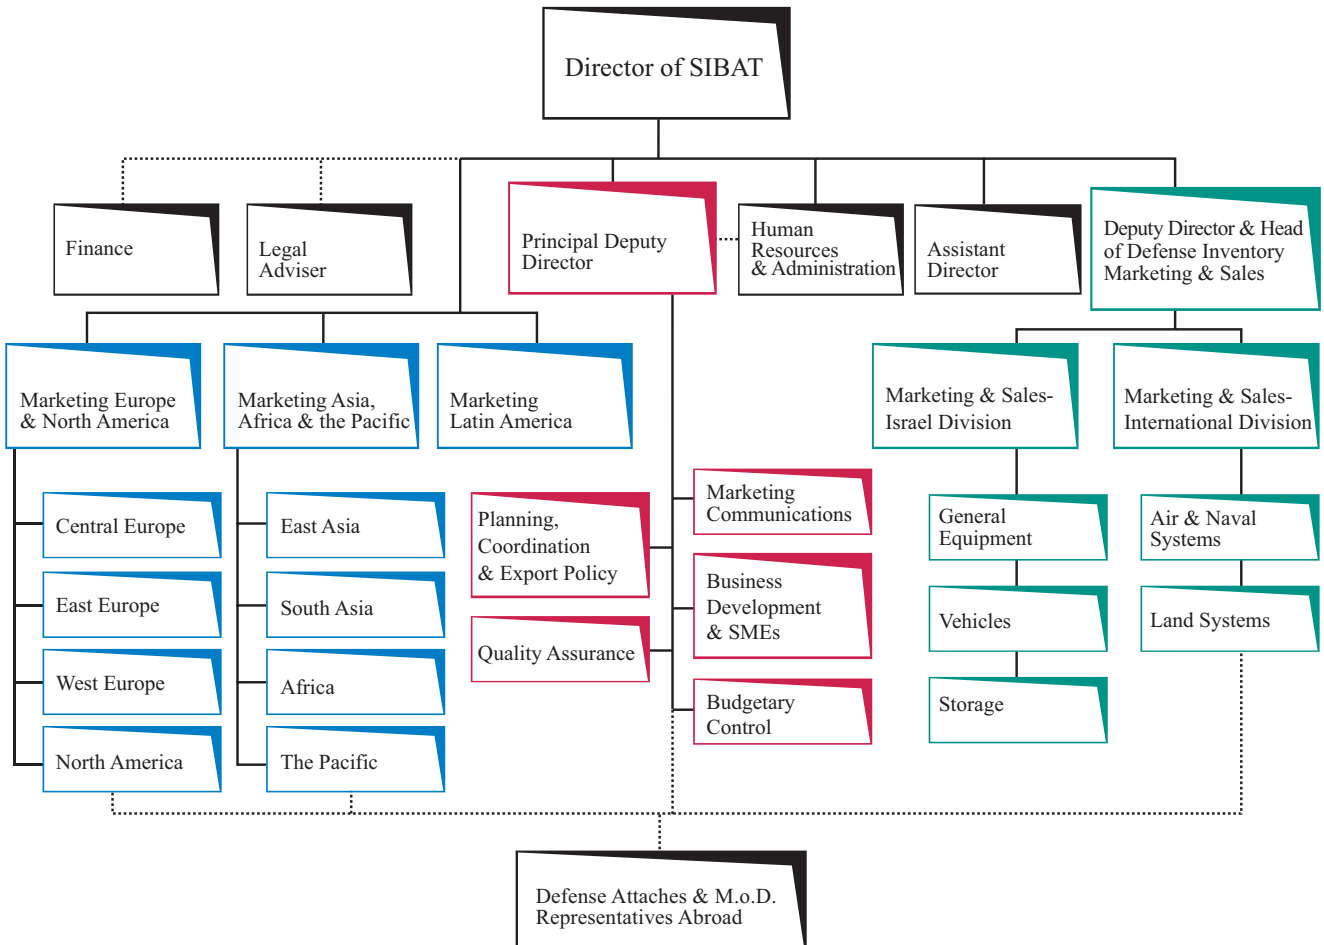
Director of SIBAT

Finance

Legal Adviser

Principal Deputy Director

Human Resources & Administration

Assistant Director

Deputy Director & Head of Defense Inventory Marketing & Sales

Marketing Europe & North America

Central Europe

East Europe

West Europe

North America

Marketing Asia, Africa & the Pacific

East Asia

South Asia

Africa

The Pacific

Marketing Latin America

Planning, Coordination & Export Policy

Quality Assurance

Marketing Communications

Business Development & SMEs

Budgetary Control

Marketing & Sales- Israel Division

General Equipment

Vehicles

Storage

Marketing & Sales- International Division

Air & Naval Systems

Land Systems

Defense Attaches & M.o.D. Representatives Abroad